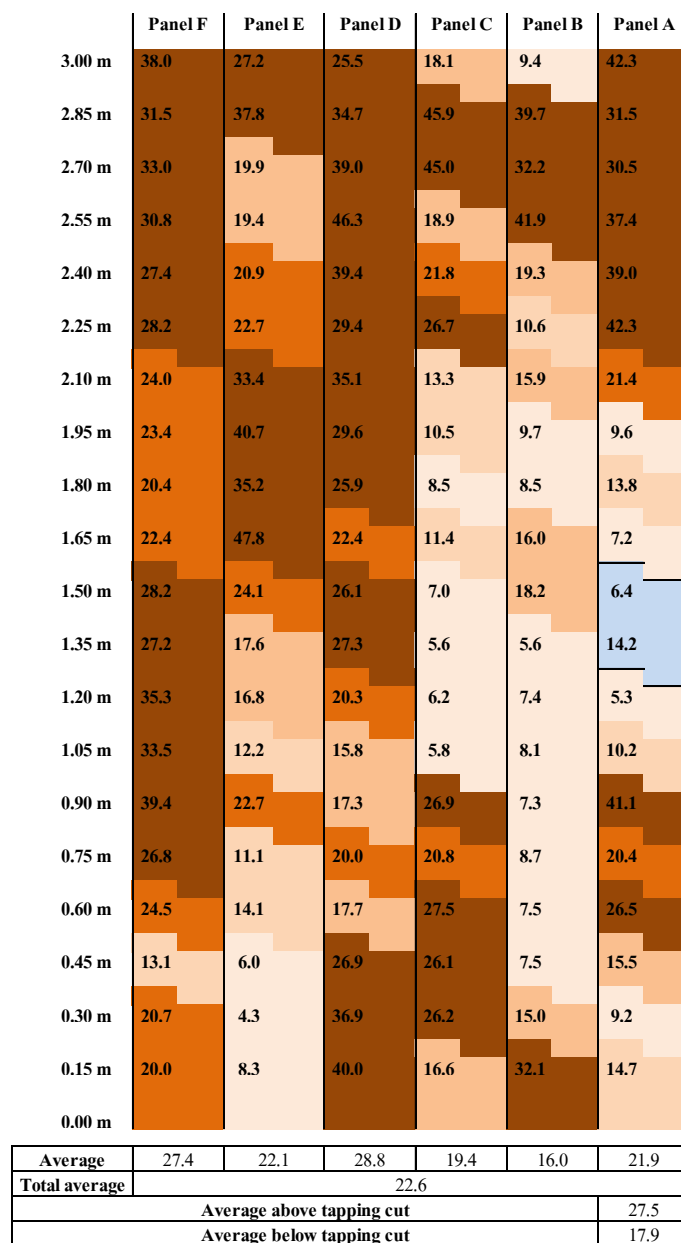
| | Panel F | Panel E | Panel D | Panel C | Panel B | Panel A |
|---|---|---|---|---|---|---|
| 3.00 m | 38.0 | 27.2 | 25.5 | 18.1 | 9.4 | 42.3 |
| 2.85 m | 31.5 | 37.8 | 34.7 | 45.9 | 39.7 | 31.5 |
| 2.70 m | 33.0 | 19.9 | 39.0 | 45.0 | 32.2 | 30.5 |
| 2.55 m | 30.8 | 19.4 | 46.3 | 18.9 | 41.9 | 37.4 |
| 2.40 m | 27.4 | 20.9 | 39.4 | 21.8 | 19.3 | 39.0 |
| 2.25 m | 28.2 | 22.7 | 29.4 | 26.7 | 10.6 | 42.3 |
| 2.10 m | 24.0 | 33.4 | 35.1 | 13.3 | 15.9 | 21.4 |
| 1.95 m | 23.4 | 40.7 | 29.6 | 10.5 | 9.7 | 9.6 |
| 1.80 m | 20.4 | 35.2 | 25.9 | 8.5 | 8.5 | 13.8 |
| 1.65 m | 22.4 | 47.8 | 22.4 | 11.4 | 16.0 | 7.2 |
| 1.50 m | 28.2 | 24.1 | 26.1 | 7.0 | 18.2 | 6.4 |
| 1.35 m | 27.2 | 17.6 | 27.3 | 5.6 | 5.6 | 14.2 |
| 1.20 m | 35.3 | 16.8 | 20.3 | 6.2 | 7.4 | 5.3 |
| 1.05 m | 33.5 | 12.2 | 15.8 | 5.8 | 8.1 | 10.2 |
| 0.90 m | 39.4 | 22.7 | 17.3 | 26.9 | 7.3 | 41.1 |
| 0.75 m | 26.8 | 11.1 | 20.0 | 20.8 | 8.7 | 20.4 |
| 0.60 m | 24.5 | 14.1 | 17.7 | 27.5 | 7.5 | 26.5 |
| 0.45 m | 13.1 | 6.0 | 26.9 | 26.1 | 7.5 | 15.5 |
| 0.30 m | 20.7 | 4.3 | 36.9 | 26.2 | 15.0 | 9.2 |
| 0.15 m | 20.0 | 8.3 | 40.0 | 16.6 | 32.1 | 14.7 |
| 0.00 m | | | | | | |

| Average | 27.4 | 22.1 | 28.8 | 19.4 | 16.0 | 21.9 |
|---|---|---|---|---|---|---|
| Total average | 22.6 | | | | | |
| Average above tapping cut | | | | | | 27.5 |
| Average below tapping cut | | | | | | 17.9 |